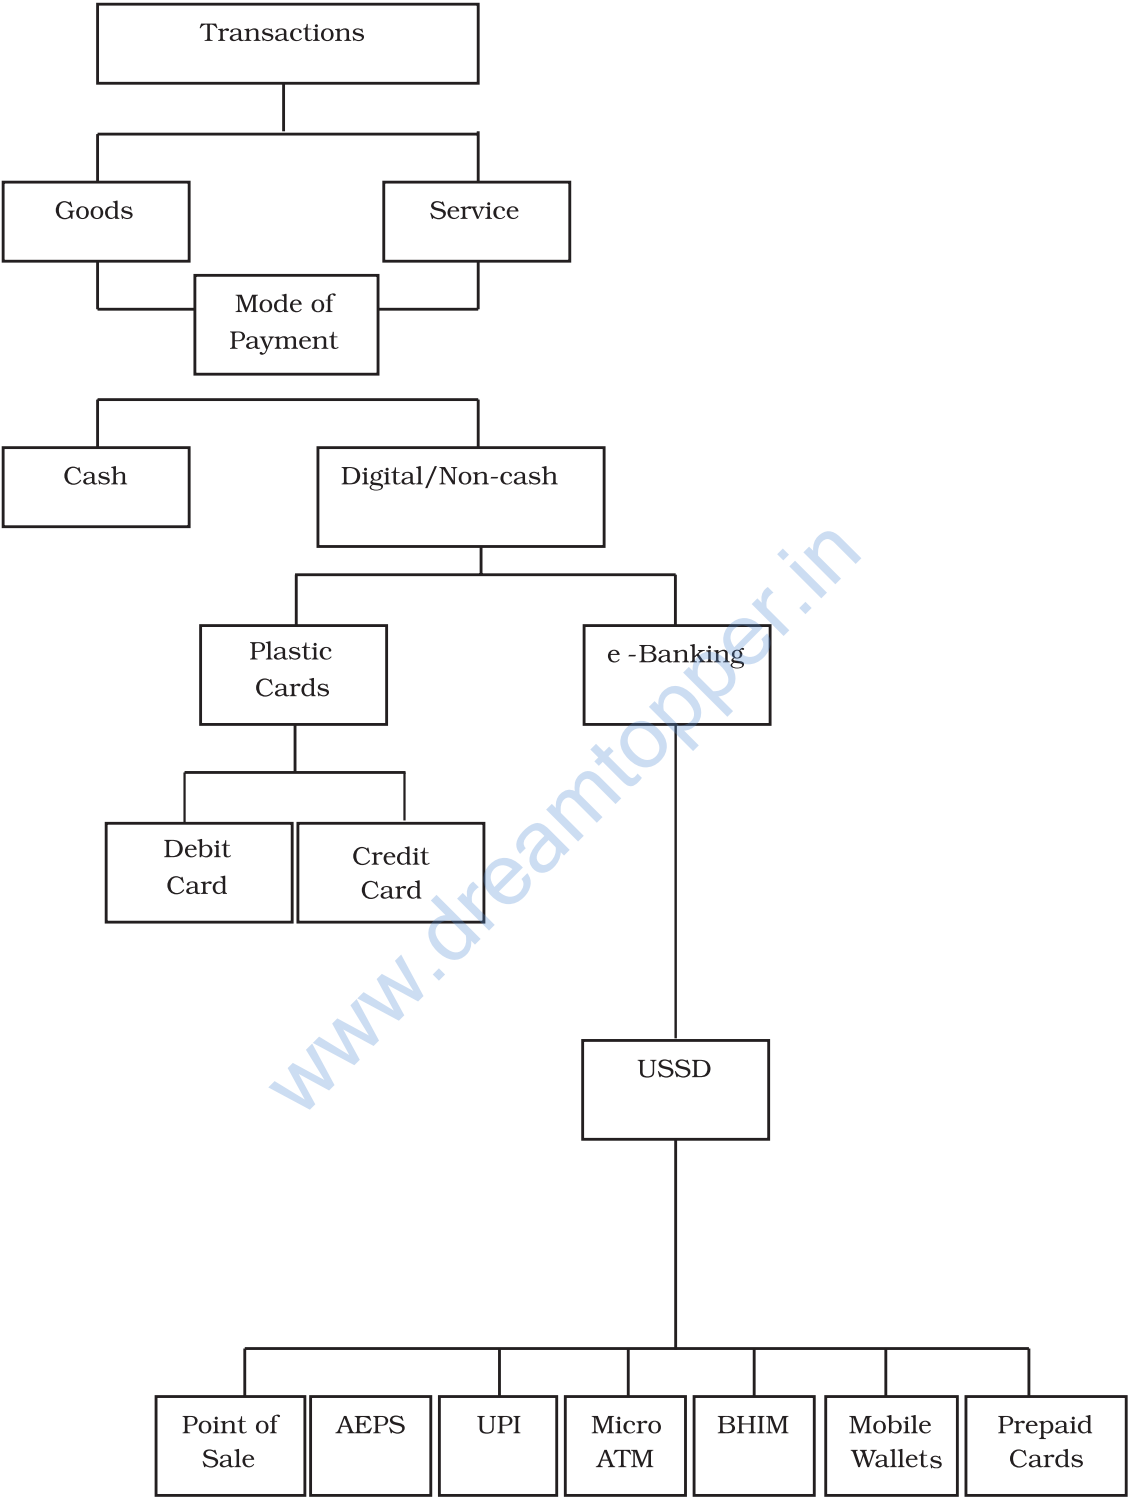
Transactions

Goods

Service

Mode of Payment

Cash

Digital/Non-cash

Plastic Cards

e -Banking

Debit Card

Credit Card

USSD

Point of Sale

AEPS

UPI

Micro ATM

BHIM

Mobile Wallets

Prepaid Cards

www.dreamtopper.in